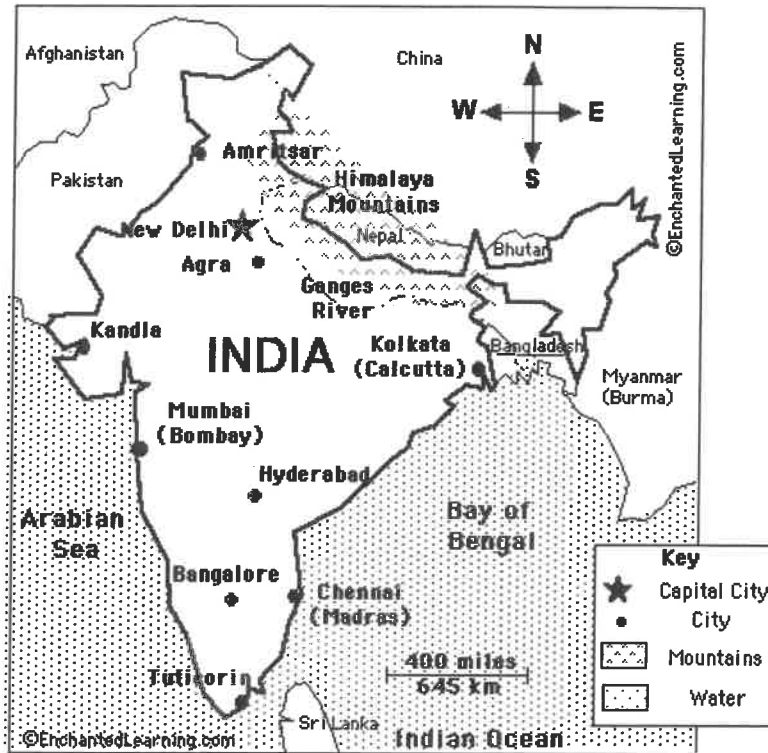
Afghanistan

China

N

W

E

S

©EnchantedLearning.com

Amritsar

Pakistan

Himalaya Mountains

New Delhi

Nepal

Bhutan

Agra

Ganges River

Kandla

INDIA

Kolkata (Calcutta)

Bangladesh

Myanmar (Burma)

Mumbai (Bombay)

Hyderabad

Arabian Sea

Bay of Bengal

Key

Capital City

City

Mountains

Water

Bangalore

Chennai (Madras)

400 miles

645 km

Tuticorin

Sri Lanka

©EnchantedLearning.com

Indian Ocean